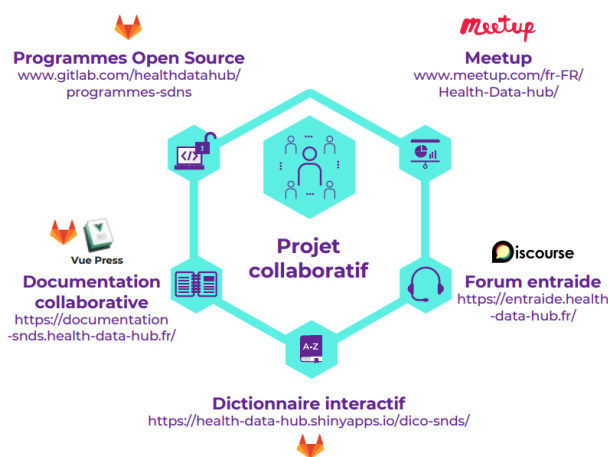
Programmes Open Source
www.gitlab.com/healthdatahub/programmes-sdns

Meetup
Meetup
www.meetup.com/fr-FR/Health-Data-hub/

Vue Press
Documentation collaborative
https://documentation-snds.health-data-hub.fr/

Projet collaboratif

Discourse
Forum entraide
https://entraide.health-data-hub.fr/

A-Z

Dictionnaire interactif
https://health-data-hub.shinyapps.io/dico-snds/